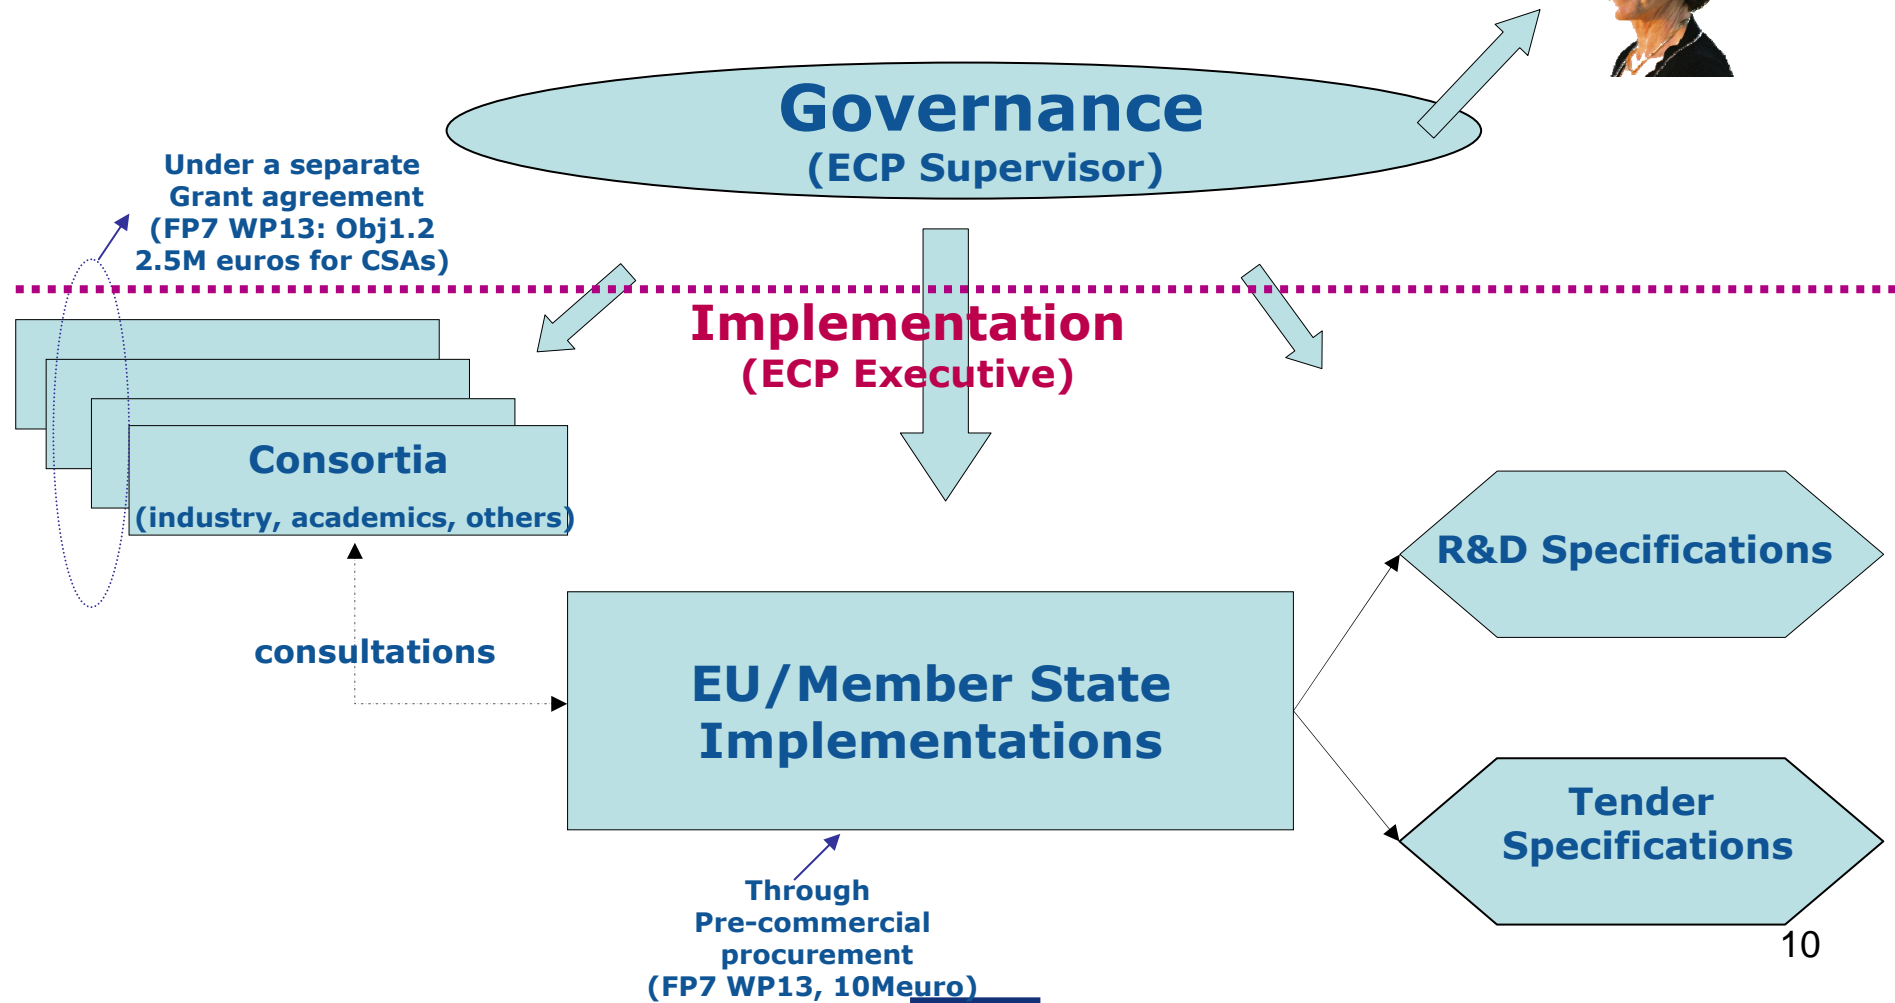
Governance
(ECP Supervisor)

Under a separate Grant agreement (FP7 WP13: Obj1.2 2.5M euros for CSAs)

Implementation
(ECP Executive)

Consortia
(industry, academics, others)

consultations

EU/Member State Implementations

R&D Specifications

Tender Specifications

Through Pre-commercial procurement (FP7 WP13, 10Meuro)

10